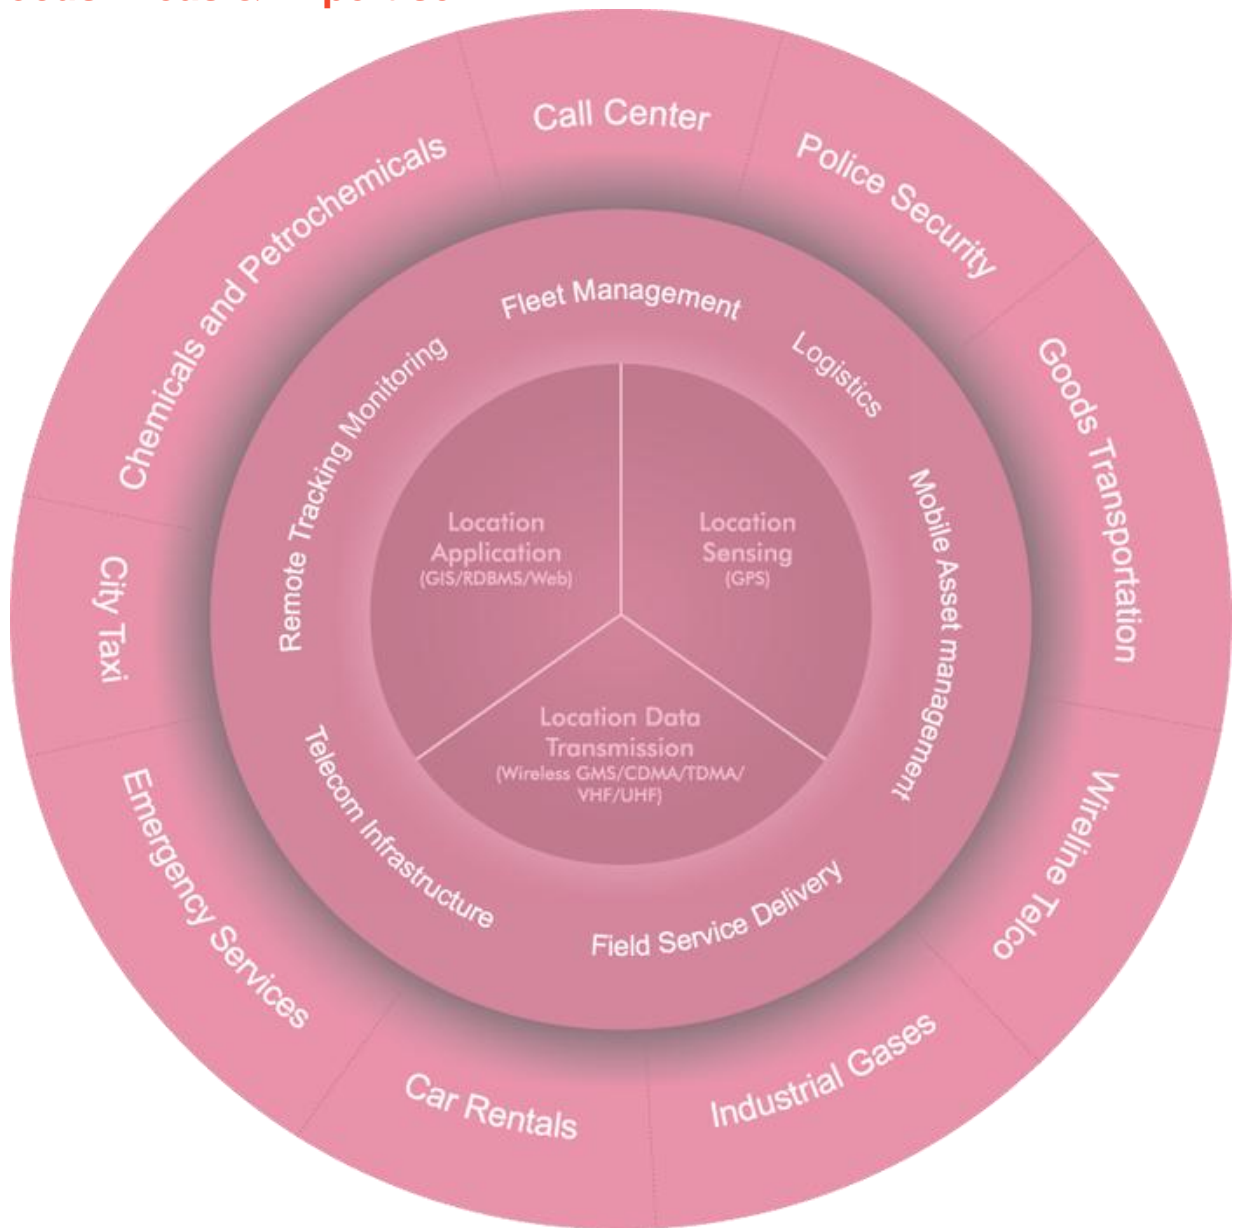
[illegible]

Call Center
Police Security
Goods Transportation
Wireline Telco
Industrial Gases
Car Rentals
Emergency Services
City Taxi
Chemicals and Petrochemicals

Fleet Management
Logistics
Mobile Asset management
Field Service Delivery
Telecom Infrastructure
Remote Tracking Monitoring

Location Application (GIS/RDBMS/Web)
Location Sensing (GPS)
Location Data Transmission (Wireless GMS/CDMA/TDMA/ VHF/UHF)